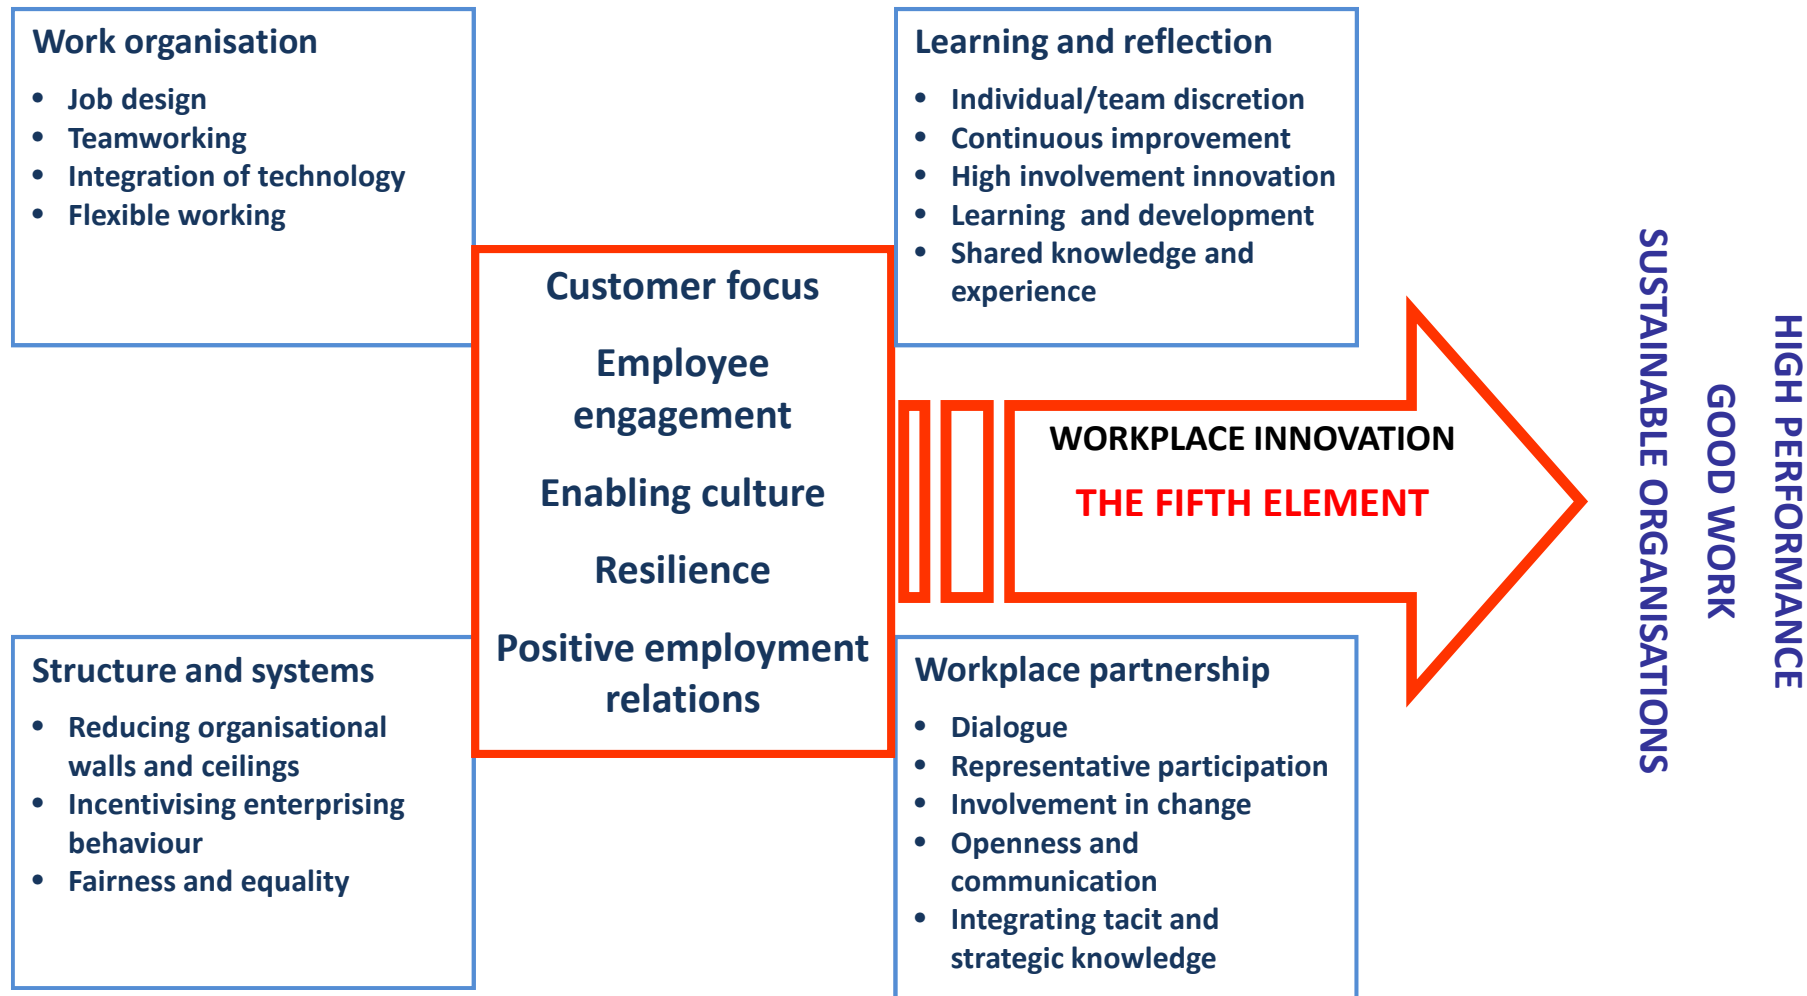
Work organisation
- Job design
- Teamworking
- Integration of technology
- Flexible working

Learning and reflection
- Individual/team discretion
- Continuous improvement
- High involvement innovation
- Learning and development
- Shared knowledge and experience

Customer focus

Employee engagement

Enabling culture

Resilience

Positive employment relations

WORKPLACE INNOVATION

THE FIFTH ELEMENT

SUSTAINABLE ORGANISATIONS

GOOD WORK

HIGH PERFORMANCE

Structure and systems
- Reducing organisational walls and ceilings
- Incentivising enterprising behaviour
- Fairness and equality

Workplace partnership
- Dialogue
- Representative participation
- Involvement in change
- Openness and communication
- Integrating tacit and strategic knowledge